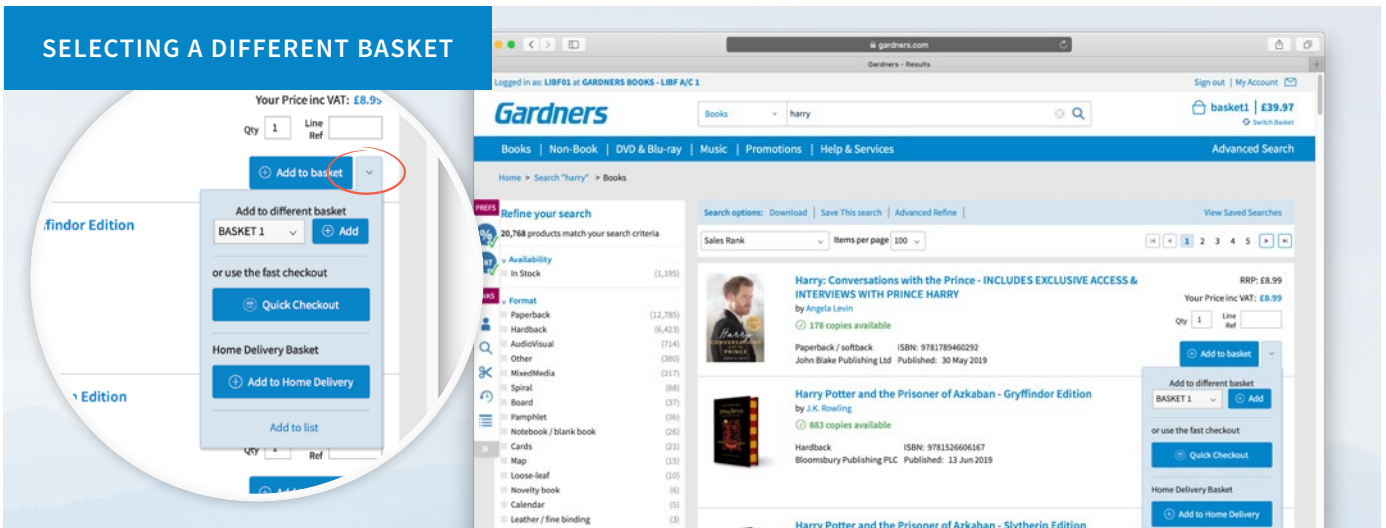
SELECTING A DIFFERENT BASKET

Your Price inc VAT: £8.9

Qty 1 Line Ref

Add to basket

ffindor Edition

Add to different basket

BASKET 1 Add

or use the fast checkout

Quick Checkout

Home Delivery Basket

Add to Home Delivery

Edition

Add to list

Qty 1 Ref

gardners.com

Gardners - Results

Logged in as: LIBF01 at GARDNERS BOOKS - LIBF A/C 1

Sign out | My Account

Gardners

Books harry

basket1 | £39.97

Switch Basket

Books | Non-Book | DVD & Blu-ray | Music | Promotions | Help & Services

Advanced Search

Home > Search "harry" > Books

PREFS

Refine your search

20,768 products match your search criteria

Availability

In Stock (1,195)

Format

| | |
|---|---|
| Paperback | (12,785) |
| Hardback | (6,423) |
| AudioVisual | (714) |
| Other | (380) |
| MixedMedia | (217) |
| Spiral | (88) |
| Board | (37) |
| Pamphlet | (36) |
| Notebook / blank book | (26) |
| Cards | (21) |
| Map | (15) |
| Loose-leaf | (10) |
| Novelty book | (6) |
| Calendar | (5) |
| Leather / fine binding | (3) |

Search options: Download | Save This search | Advanced Refine |

View Saved Searches

Sales Rank Items per page 100

1 2 3 4 5

Harry: Conversations with the Prince - INCLUDES EXCLUSIVE ACCESS & INTERVIEWS WITH PRINCE HARRY

by Angela Levin

178 copies available

Paperback / softback ISBN: 9781789460292

John Blake Publishing Ltd Published: 30 May 2019

RRP: £8.99

Your Price inc VAT: £8.99

Qty 1 Line Ref

Add to basket

Harry Potter and the Prisoner of Azkaban - Gryffindor Edition

by J.K. Rowling

883 copies available

Hardback ISBN: 9781526606167

Bloomsbury Publishing PLC Published: 13 Jun 2019

Add to different basket

BASKET 1 Add

or use the fast checkout

Quick Checkout

Home Delivery Basket

Add to Home Delivery

Harry Potter and the Prisoner of Azkaban - Slytherin Edition